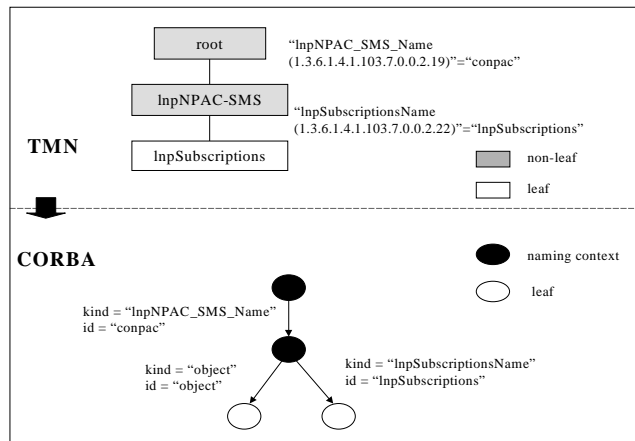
root

“lnpNPAC_SMS_Name (1.3.6.1.4.1.103.7.0.0.2.19)”=“conpac”

lnpNPAC-SMS

“lnpSubscriptionsName (1.3.6.1.4.1.103.7.0.0.2.22)”=“lnpSubscriptions”

TMN

lnpSubscriptions

non-leaf

leaf

CORBA

naming context

leaf

kind = “lnpNPAC_SMS_Name”
id = “conpac”

kind = “object”
id = “object”

kind = “lnpSubscriptionsName”
id = “lnpSubscriptions”